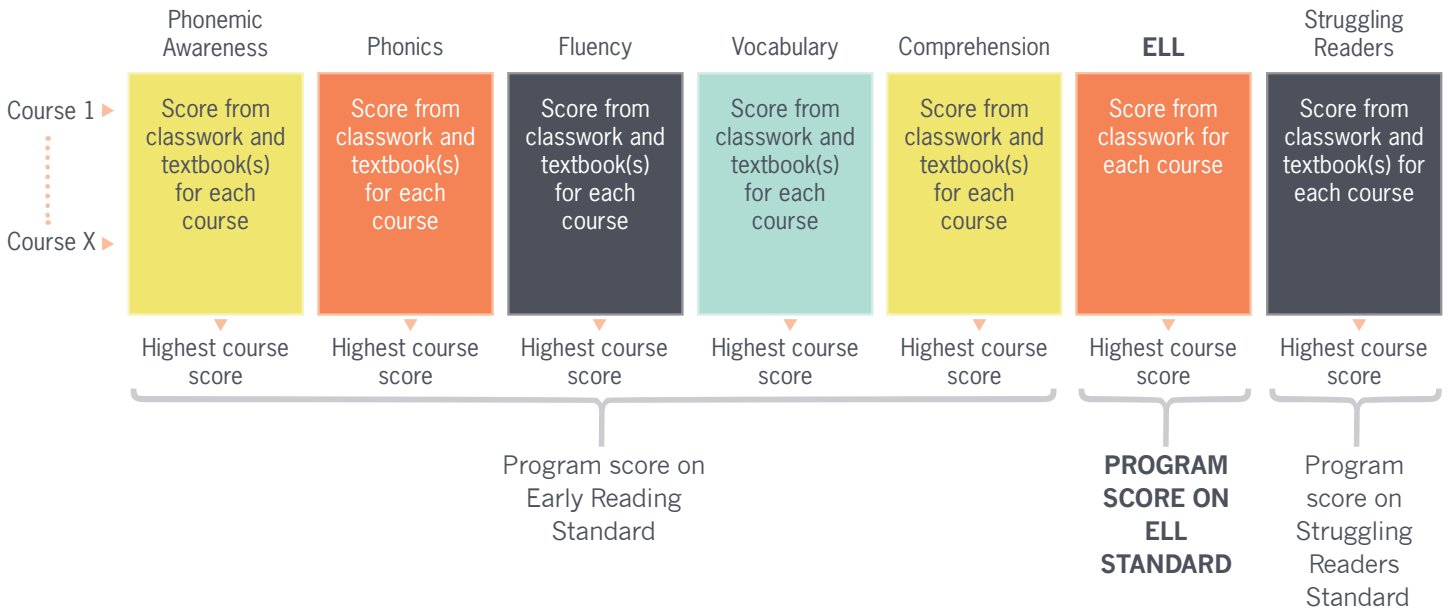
Phonemic Awareness

Phonics

Fluency

Vocabulary

Comprehension

**ELL**

Struggling Readers

Course 1

Course X

Score from classwork and textbook(s) for each course

Score from classwork and textbook(s) for each course

Score from classwork and textbook(s) for each course

Score from classwork and textbook(s) for each course

Score from classwork and textbook(s) for each course

Score from classwork for each course

Score from classwork and textbook(s) for each course

Highest course score

Highest course score

Highest course score

Highest course score

Highest course score

Highest course score

Highest course score

Program score on Early Reading Standard

**PROGRAM SCORE ON ELL STANDARD**

Program score on Struggling Readers Standard